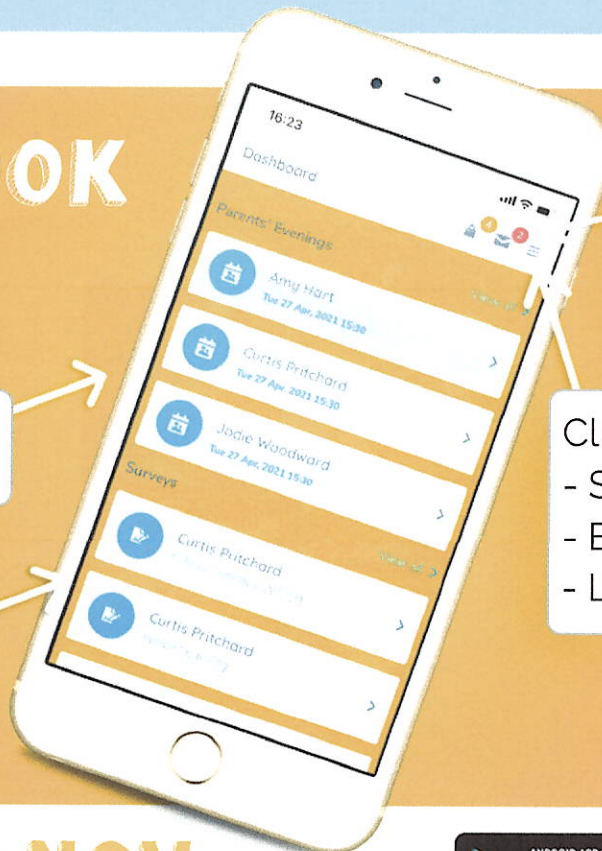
OK

16:23

Dashboard

Parents' Evenings

View all >

Amy Hart
Tue 27 Apr, 2021 15:30

Curtis Pritchard
Tue 27 Apr, 2021 15:30

Jodie Woodward
Tue 27 Apr, 2021 15:30

Surveys

View all >

Curtis Pritchard
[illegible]

Curtis Pritchard
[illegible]

Cl
- S
- E
- L

NOW